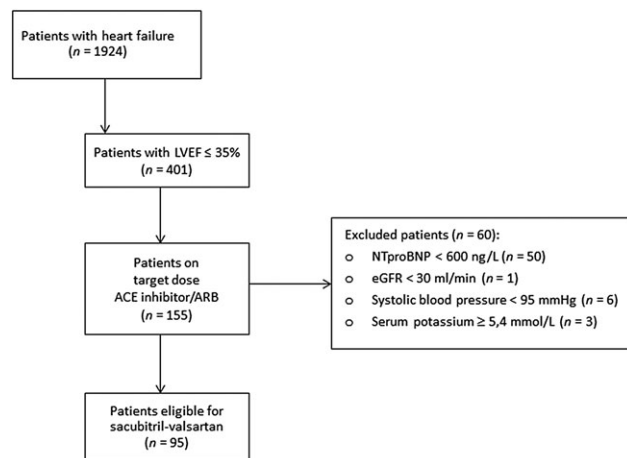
Patients with heart failure
($n$ = 1924)

Patients with LVEF ≤ 35%
($n$ = 401)

Patients on target dose ACE inhibitor/ARB
($n$ = 155)

Excluded patients ($n$ = 60):
○ NTproBNP < 600 ng/L ($n$ = 50)
○ eGFR < 30 ml/min ($n$ = 1)
○ Systolic blood pressure < 95 mmHg ($n$ = 6)
○ Serum potassium ≥ 5,4 mmol/L ($n$ = 3)

Patients eligible for sacubitril-valsartan
($n$ = 95)